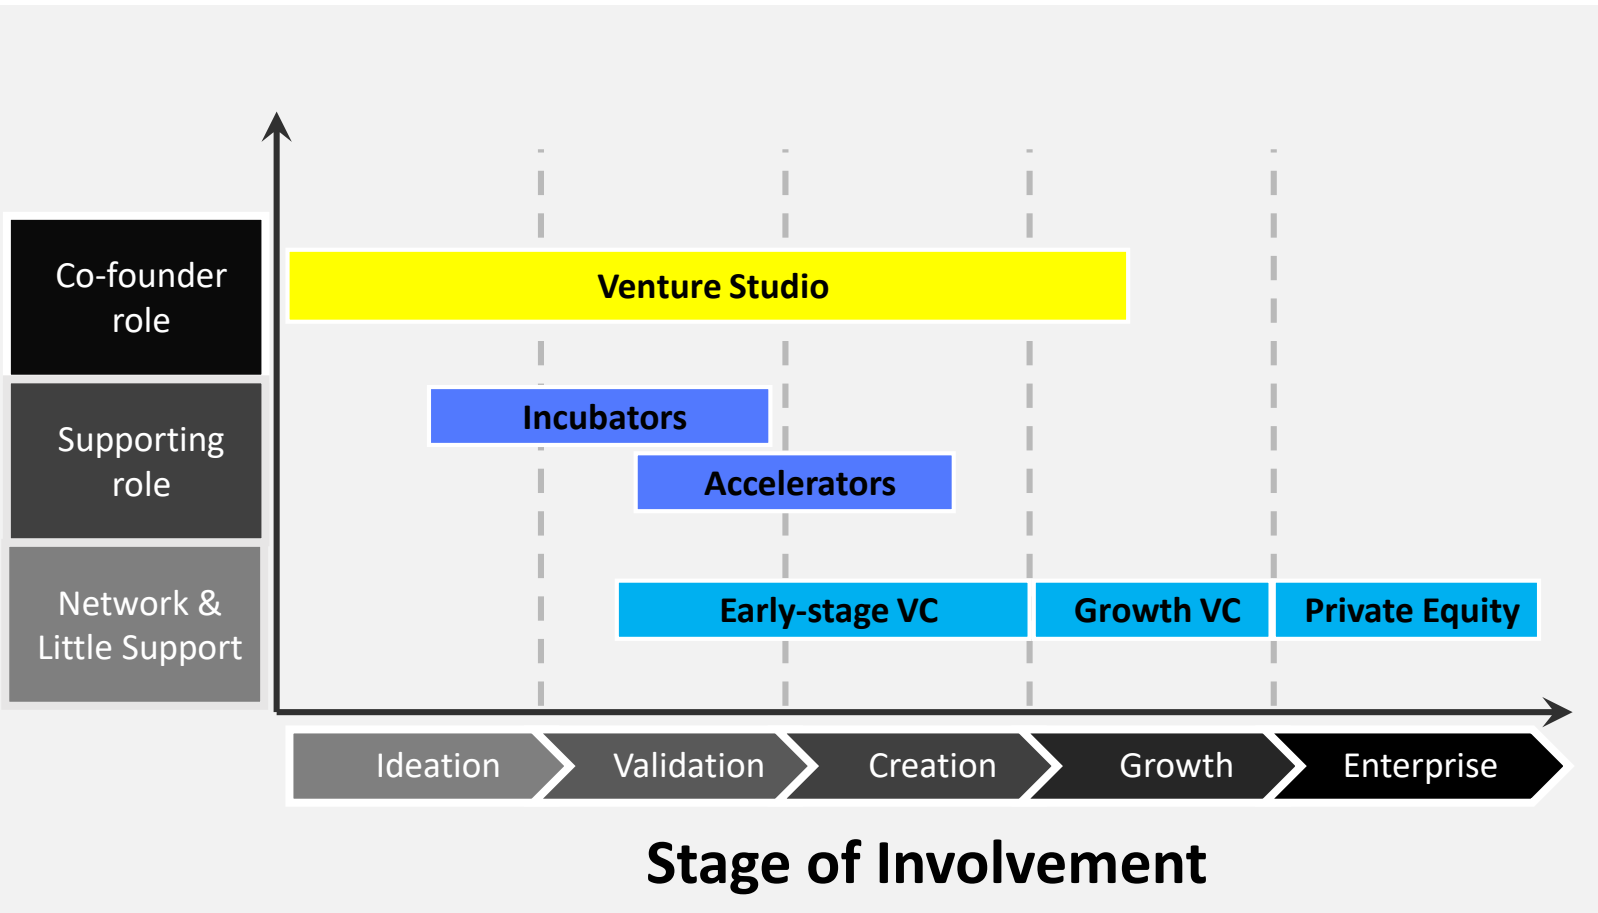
Co-founder role

Supporting role

Network & Little Support

Venture Studio

Incubators

Accelerators

Early-stage VC

Growth VC

Private Equity

Ideation

Validation

Creation

Growth

Enterprise

Stage of Involvement